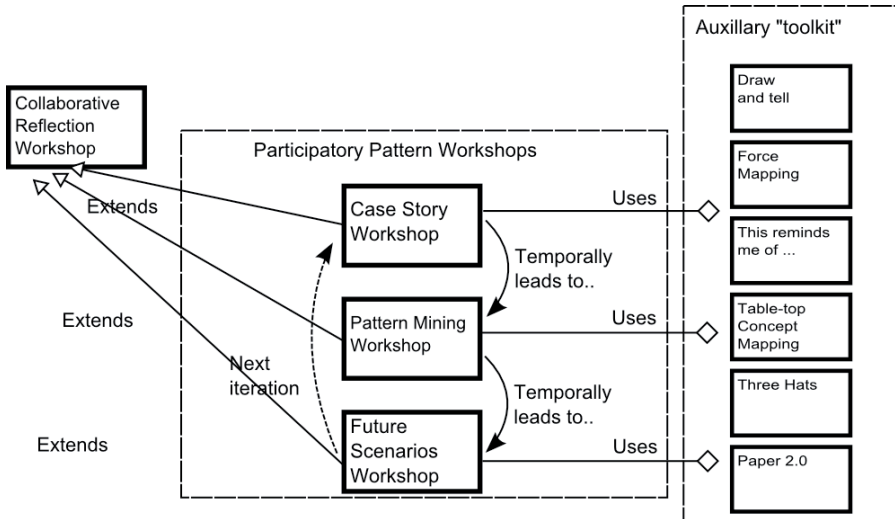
Collaborative Reflection Workshop

Participatory Pattern Workshops

Auxillary "toolkit"

Extends

Extends

Extends

Case Story Workshop

Temporally leads to..

Pattern Mining Workshop

Temporally leads to..

Future Scenarios Workshop

Next iteration

Uses

Uses

Uses

Draw and tell

Force Mapping

This reminds me of ...

Table-top Concept Mapping

Three Hats

Paper 2.0